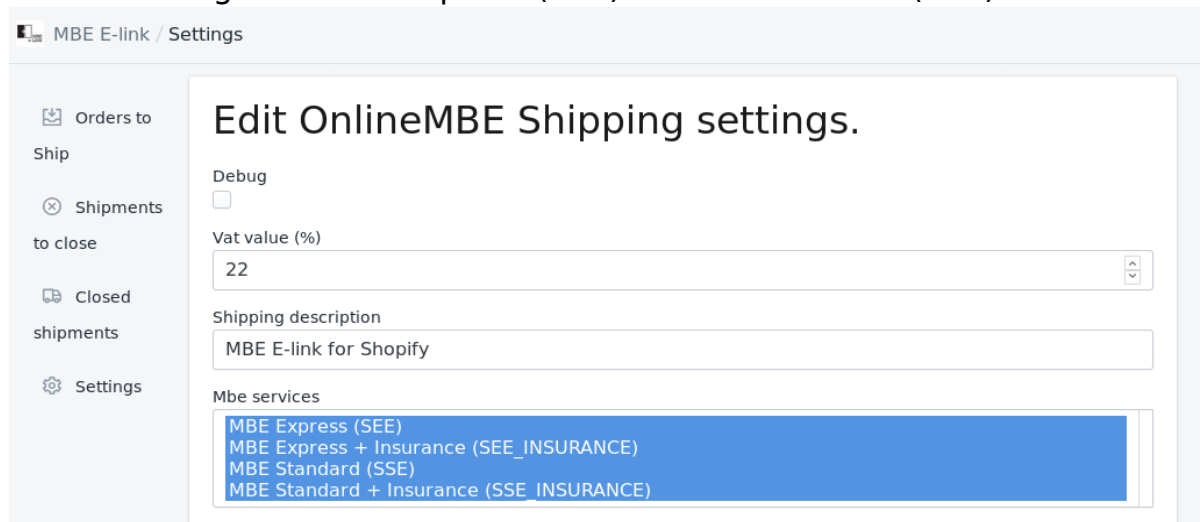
MBE E-link / Settings

Orders to Ship

Shipments to close

Closed shipments

Settings

Edit OnlineMBE Shipping settings.

Debug

Vat value (%)

22

Shipping description

MBE E-link for Shopify

Mbe services

MBE Express (SEE)
MBE Express + Insurance (SEE_INSURANCE)
MBE Standard (SSE)
MBE Standard + Insurance (SSE_INSURANCE)